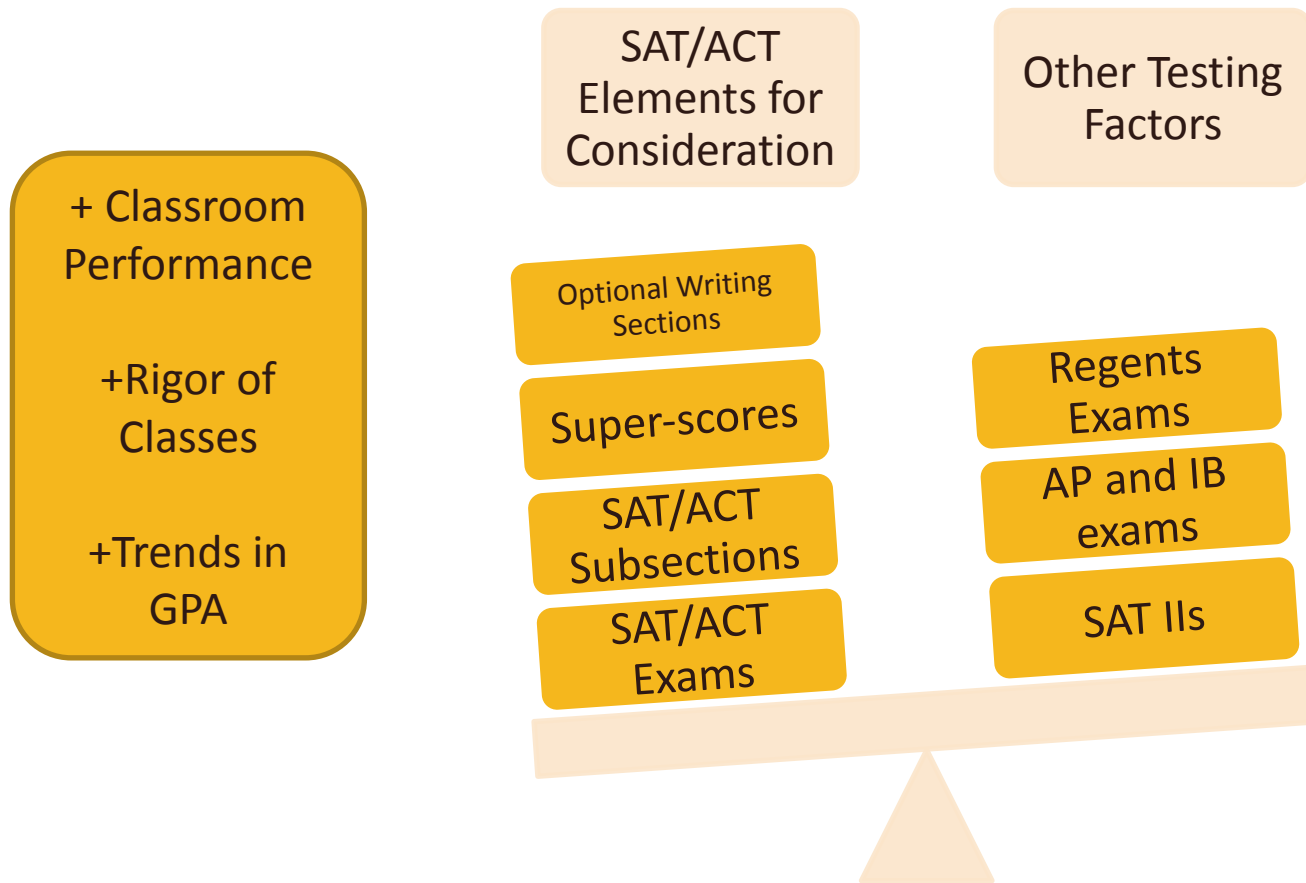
+ Classroom Performance

+Rigor of Classes

+Trends in GPA

SAT/ACT Elements for Consideration

Optional Writing Sections

Super-scores

SAT/ACT Subsections

SAT/ACT Exams

Other Testing Factors

Regents Exams

AP and IB exams

SAT IIs